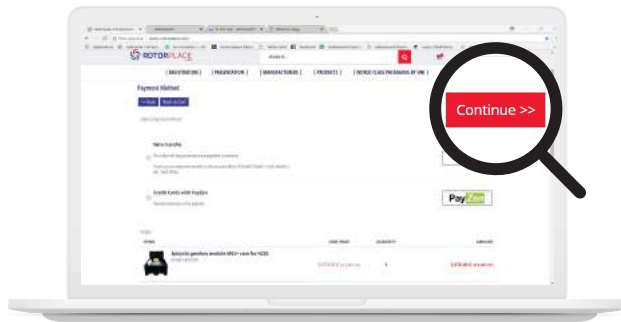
ROTORPLACE

| REGISTRATION | | PRESENTATION | | MANUFACTURERS | | PRODUCTS | | WORLD CLASS PACKAGING BY VME |

Payment Method

Continue >>

Wire transfer

Credit Cards with PayZen

PayZen

Autojetic gearbox module MRS+ case for H225

1